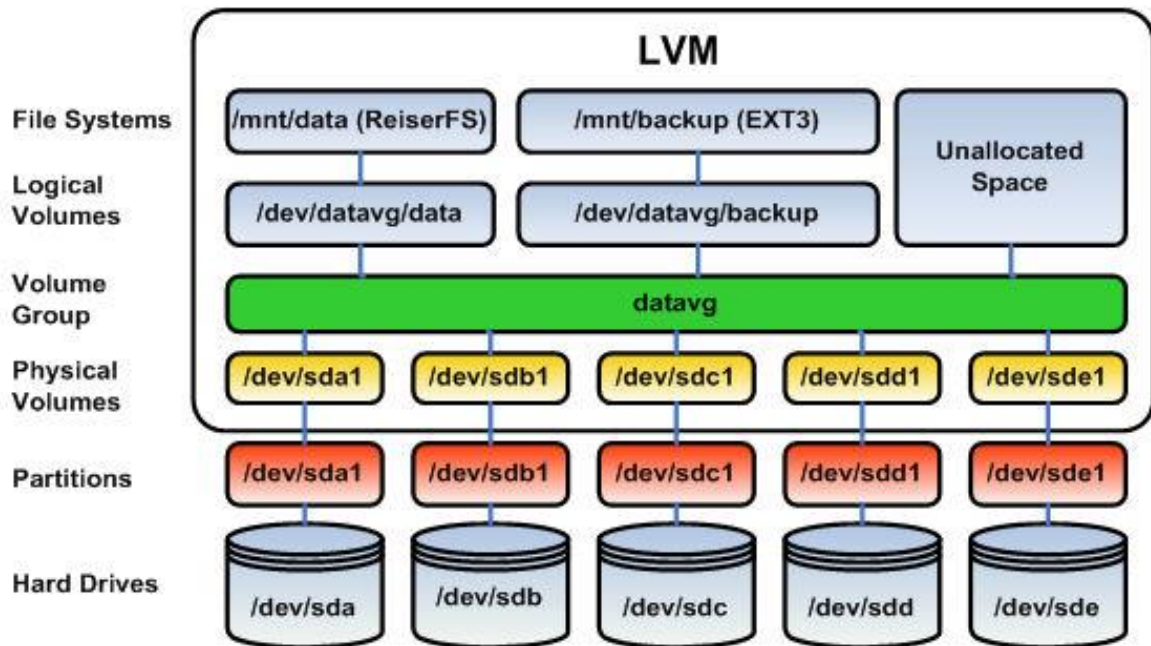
LVM

File Systems
/mnt/data (ReiserFS)
/mnt/backup (EXT3)
Unallocated Space

Logical Volumes
/dev/datavg/data
/dev/datavg/backup

Volume Group
datavg

Physical Volumes
/dev/sda1
/dev/sdb1
/dev/sdc1
/dev/sdd1
/dev/sde1

Partitions
/dev/sda1
/dev/sdb1
/dev/sdc1
/dev/sdd1
/dev/sde1

Hard Drives
/dev/sda
/dev/sdb
/dev/sdc
/dev/sdd
/dev/sde